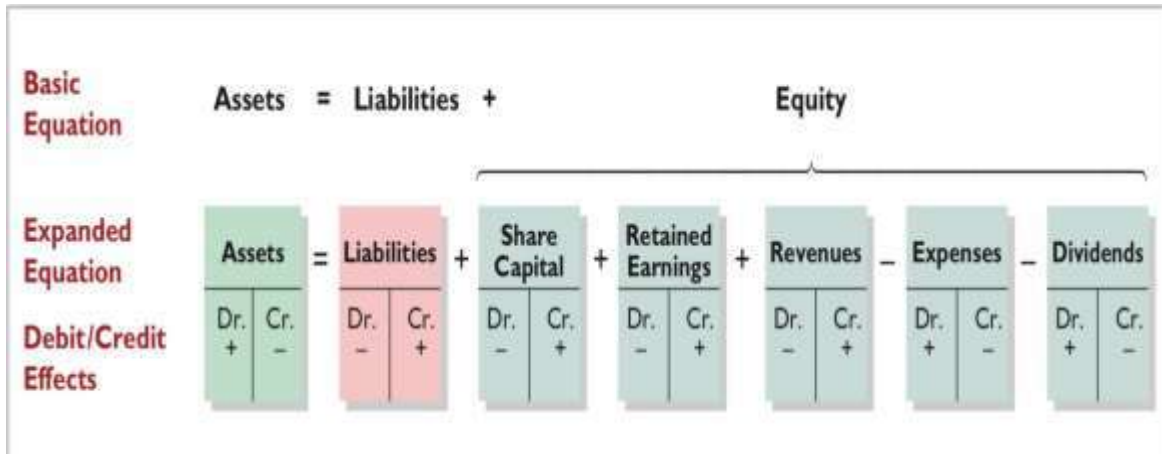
Basic Equation

Assets = Liabilities + Equity

Expanded Equation

| Assets | | = | Liabilities | | + | Share Capital | | + | Retained Earnings | | + | Revenues | | – | Expenses | | – | Dividends | |
|---|---|---|---|---|---|---|---|---|---|---|---|---|---|---|---|---|---|---|---|
| Dr. + | Cr. – | | Dr. – | Cr. + | | Dr. – | Cr. + | | Dr. – | Cr. + | | Dr. – | Cr. + | | Dr. + | Cr. – | | Dr. + | Cr. – |

Debit/Credit Effects